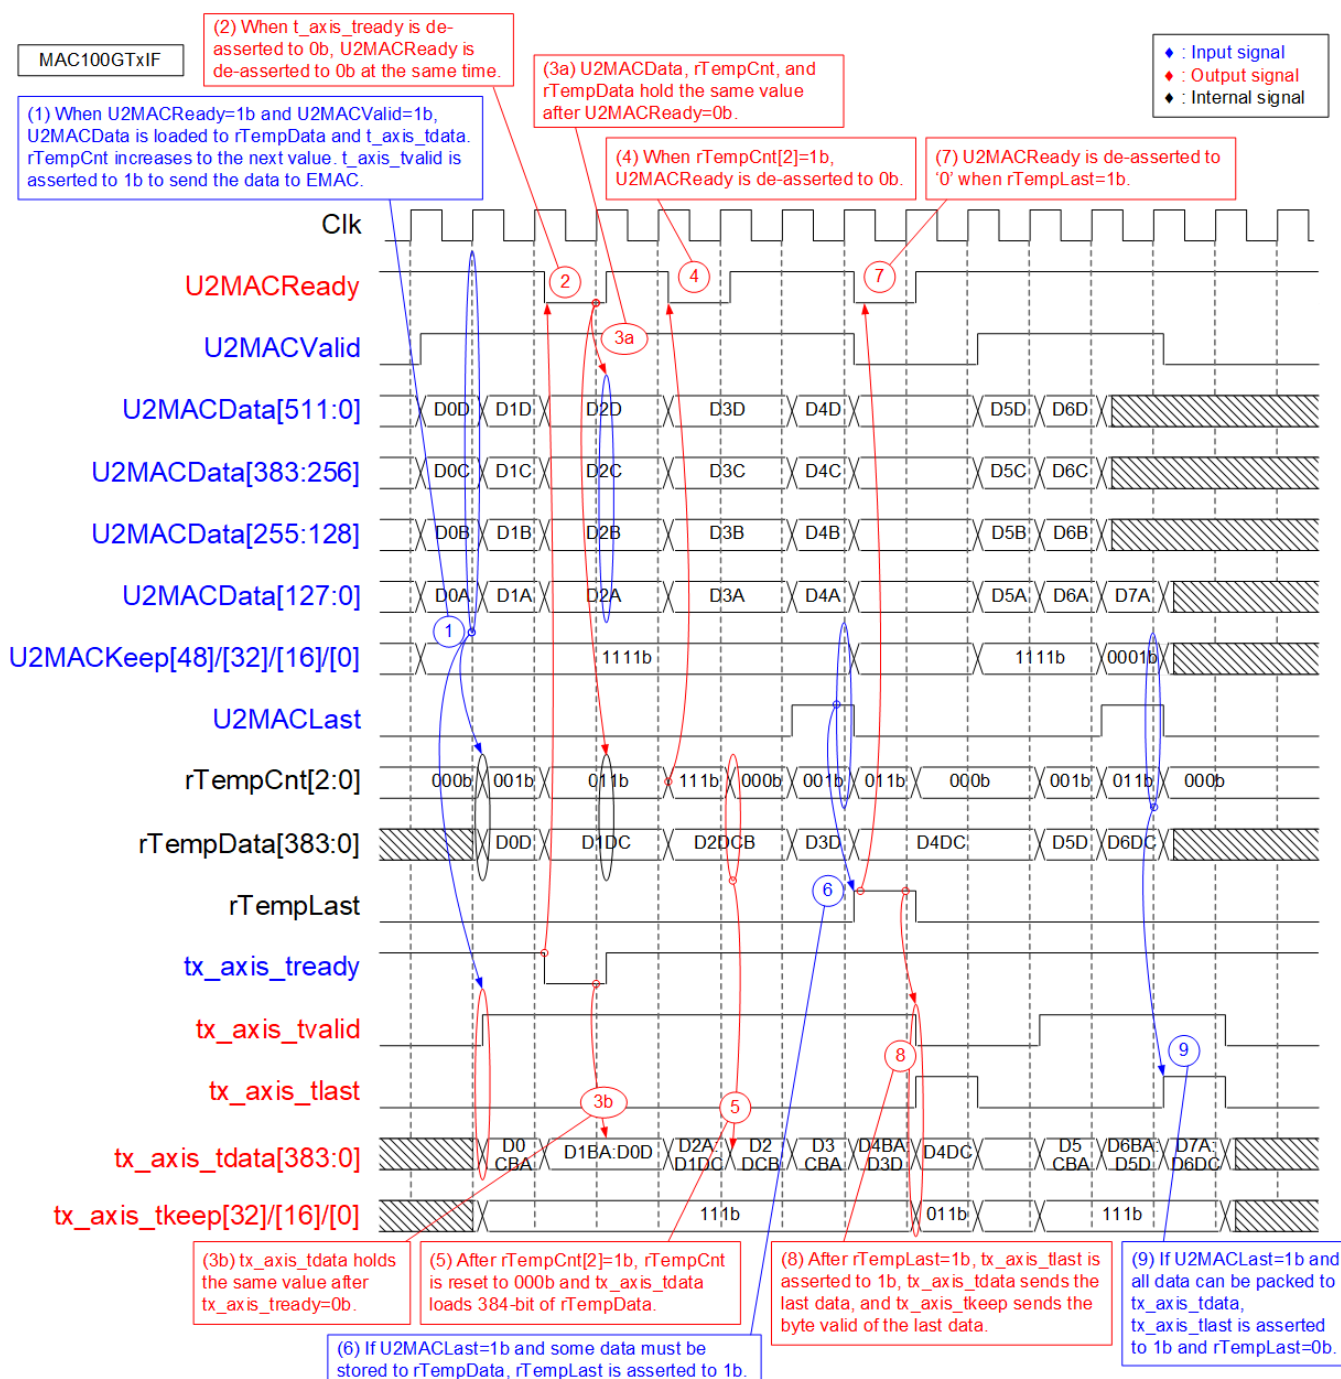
MAC100GTxIF

(2) When t_axis_tready is de-asserted to 0b, U2MACReady is de-asserted to 0b at the same time.

(3a) U2MACData, rTempCnt, and rTempData hold the same value after U2MACReady=0b.

◆ : Input signal
◆ : Output signal
◆ : Internal signal

(1) When U2MACReady=1b and U2MACValid=1b, U2MACData is loaded to rTempData and t_axis_tdata. rTempCnt increases to the next value. t_axis_tvalid is asserted to 1b to send the data to EMAC.

(4) When rTempCnt[2]=1b, U2MACReady is de-asserted to 0b.

(7) U2MACReady is de-asserted to '0' when rTempLast=1b.

Clk
U2MACReady
U2MACValid
U2MACData[511:0]
U2MACData[383:256]
U2MACData[255:128]
U2MACData[127:0]
U2MACKeep[48]/[32]/[16]/[0]
U2MACLast
rTempCnt[2:0]
rTempData[383:0]
rTempLast
tx_axis_tready
tx_axis_tvalid
tx_axis_tlast
tx_axis_tdata[383:0]
tx_axis_tkeep[32]/[16]/[0]

2 3a 4 7

D0D D1D D2D D3D D4D D5D D6D
D0C D1C D2C D3C D4C D5C D6C
D0B D1B D2B D3B D4B D5B D6B
D0A D1A D2A D3A D4A D5A D6A D7A
1 1111b 1111b 0001b
000b 001b 011b 111b 000b 001b 011b 000b 001b 011b 000b
D0D D1DC D2DCB D3D D4DC D5D D6DC
6
3b 5 8 9
D0 CBA D1BA:D0D D2A D1DC D2 DCB D3 CBA D4BA D3D D4DC D5 CBA D6BA D5D D7A D6DC
111b 011b 111b

(3b) tx_axis_tdata holds the same value after tx_axis_tready=0b.

(5) After rTempCnt[2]=1b, rTempCnt is reset to 000b and tx_axis_tdata loads 384-bit of rTempData.

(8) After rTempLast=1b, tx_axis_tlast is asserted to 1b, tx_axis_tdata sends the last data, and tx_axis_tkeep sends the byte valid of the last data.

(9) If U2MACLast=1b and all data can be packed to tx_axis_tdata, tx_axis_tlast is asserted to 1b and rTempLast=0b.

(6) If U2MACLast=1b and some data must be stored to rTempData, rTempLast is asserted to 1b.